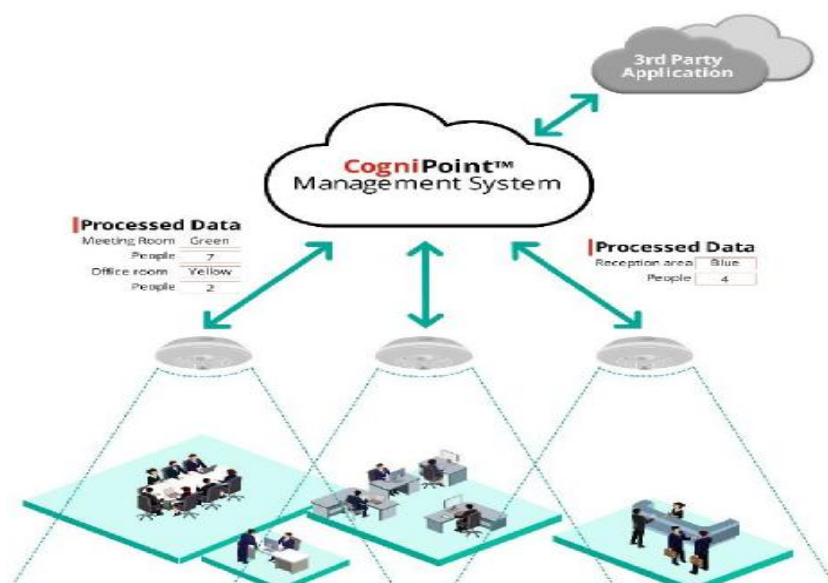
3rd Party Application

CogniPoint™ Management System

Processed Data

| | |
|---|---|
| Meeting Room | Green |
| People | 7 |
| Office room | Yellow |
| People | 2 |

Processed Data

| | |
|---|---|
| Reception area | Blue |
| People | 4 |